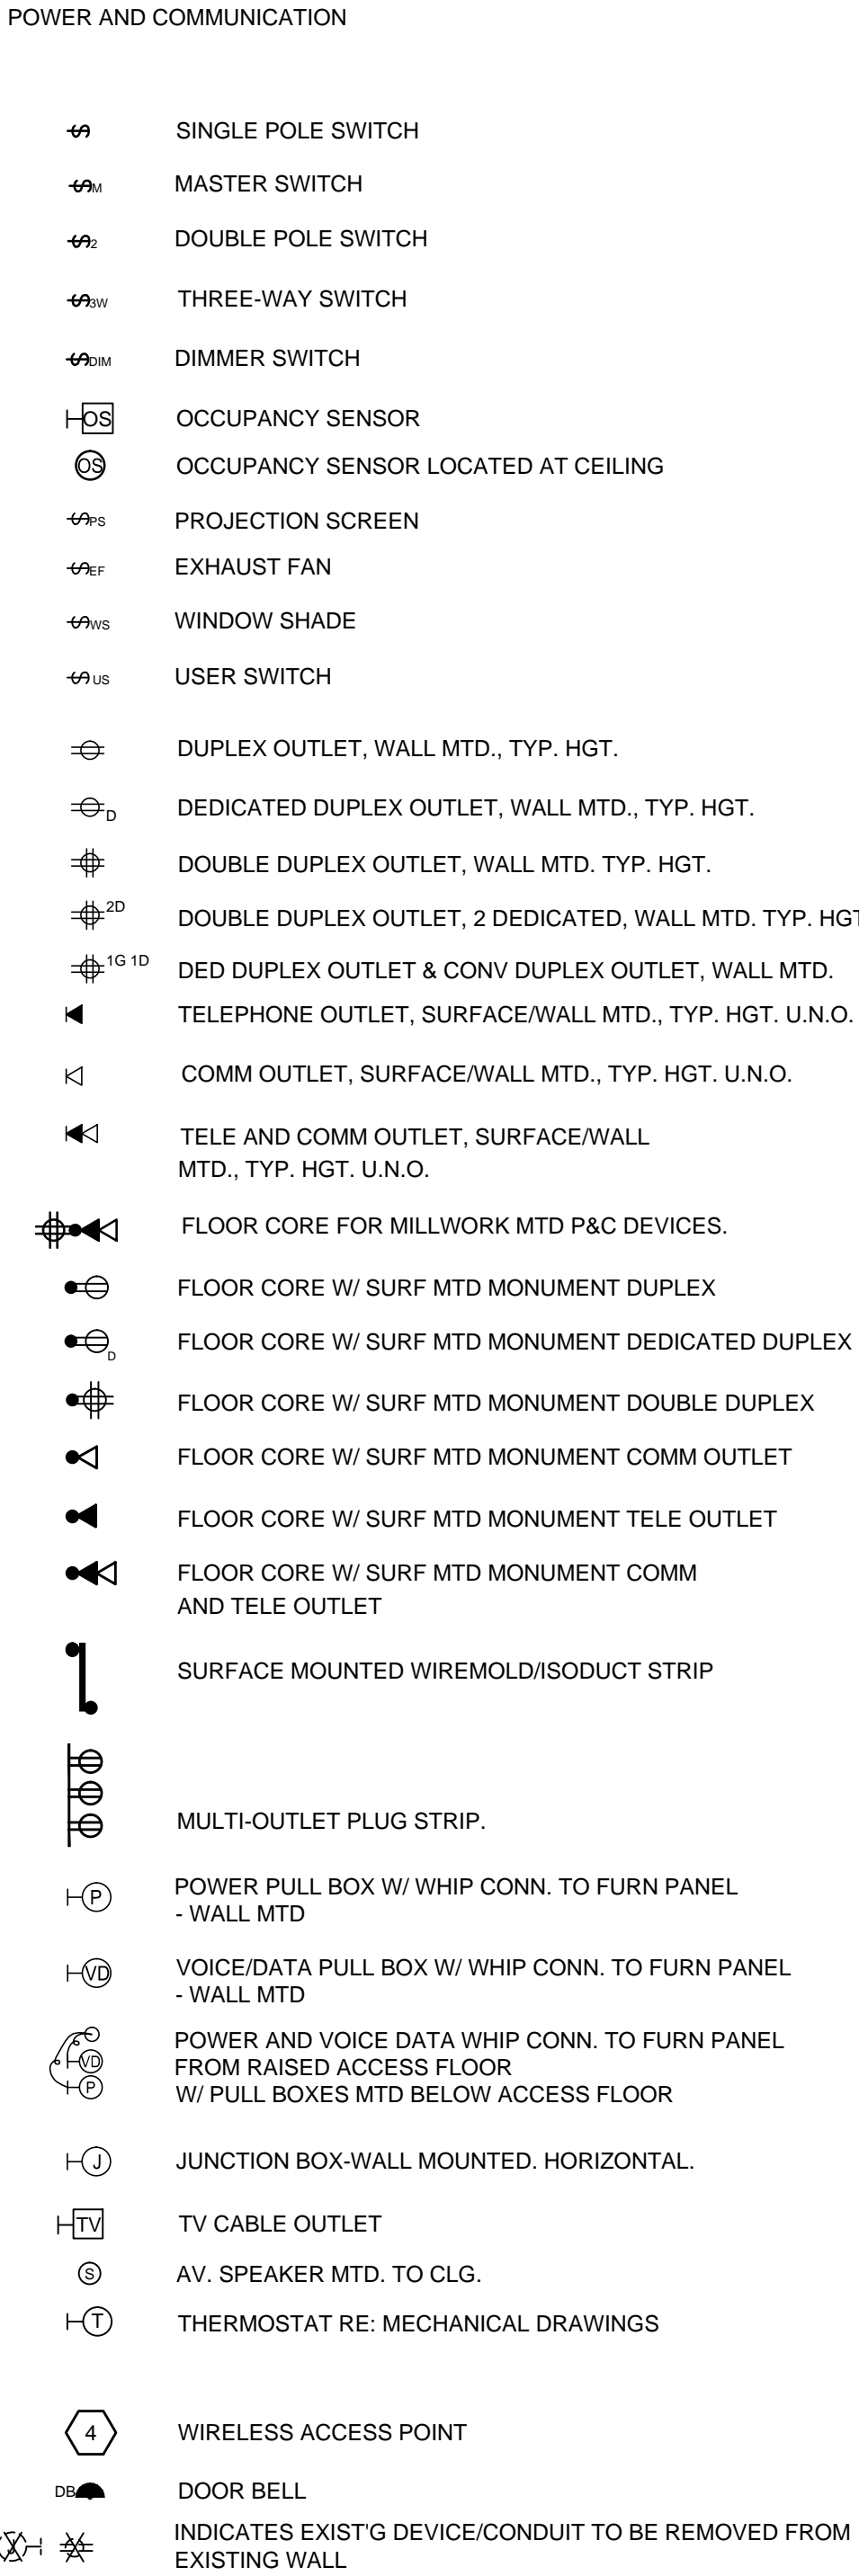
POWER AND COMMUNICATION

M MASTER SWITCH

SINGLE POLE SWITCH

2 DOUBLE POLE SWITCH

3W THREE-WAY SWITCH

DIM DIMMER SWITCH

OS OCCUPANCY SENSOR

OS OCCUPANCY SENSOR LOCATED AT CEILING

PS PROJECTION SCREEN

EF EXHAUST FAN

WS WINDOW SHADE

US USER SWITCH

DUPLEX OUTLET, WALL MTD., TYP. HGT.

D DEDICATED DUPLEX OUTLET, WALL MTD., TYP. HGT.

DOUBLE DUPLEX OUTLET, WALL MTD. TYP. HGT.

2D DOUBLE DUPLEX OUTLET, 2 DEDICATED, WALL MTD. TYP. HGT

1G 1D DED DUPLEX OUTLET & CONV DUPLEX OUTLET, WALL MTD.

TELEPHONE OUTLET, SURFACE/WALL MTD., TYP. HGT. U.N.O.

COMM OUTLET, SURFACE/WALL MTD., TYP. HGT. U.N.O.

TELE AND COMM OUTLET, SURFACE/WALL MTD., TYP. HGT. U.N.O.

FLOOR CORE FOR MILLWORK MTD P&C DEVICES.

FLOOR CORE W/ SURF MTD MONUMENT DUPLEX

D FLOOR CORE W/ SURF MTD MONUMENT DEDICATED DUPLEX

FLOOR CORE W/ SURF MTD MONUMENT DOUBLE DUPLEX

FLOOR CORE W/ SURF MTD MONUMENT COMM OUTLET

FLOOR CORE W/ SURF MTD MONUMENT TELE OUTLET

FLOOR CORE W/ SURF MTD MONUMENT COMM AND TELE OUTLET

SURFACE MOUNTED WIREMOLD/ISODUCT STRIP

MULTI-OUTLET PLUG STRIP.

P POWER PULL BOX W/ WHIP CONN. TO FURN PANEL - WALL MTD

VD VOICE/DATA PULL BOX W/ WHIP CONN. TO FURN PANEL - WALL MTD

VD P POWER AND VOICE DATA WHIP CONN. TO FURN PANEL FROM RAISED ACCESS FLOOR W/ PULL BOXES MTD BELOW ACCESS FLOOR

J JUNCTION BOX-WALL MOUNTED. HORIZONTAL.

TV TV CABLE OUTLET

S AV. SPEAKER MTD. TO CLG.

T THERMOSTAT RE: MECHANICAL DRAWINGS

4 WIRELESS ACCESS POINT

DB DOOR BELL

INDICATES EXIST'G DEVICE/CONDUIT TO BE REMOVED FROM EXISTING WALL